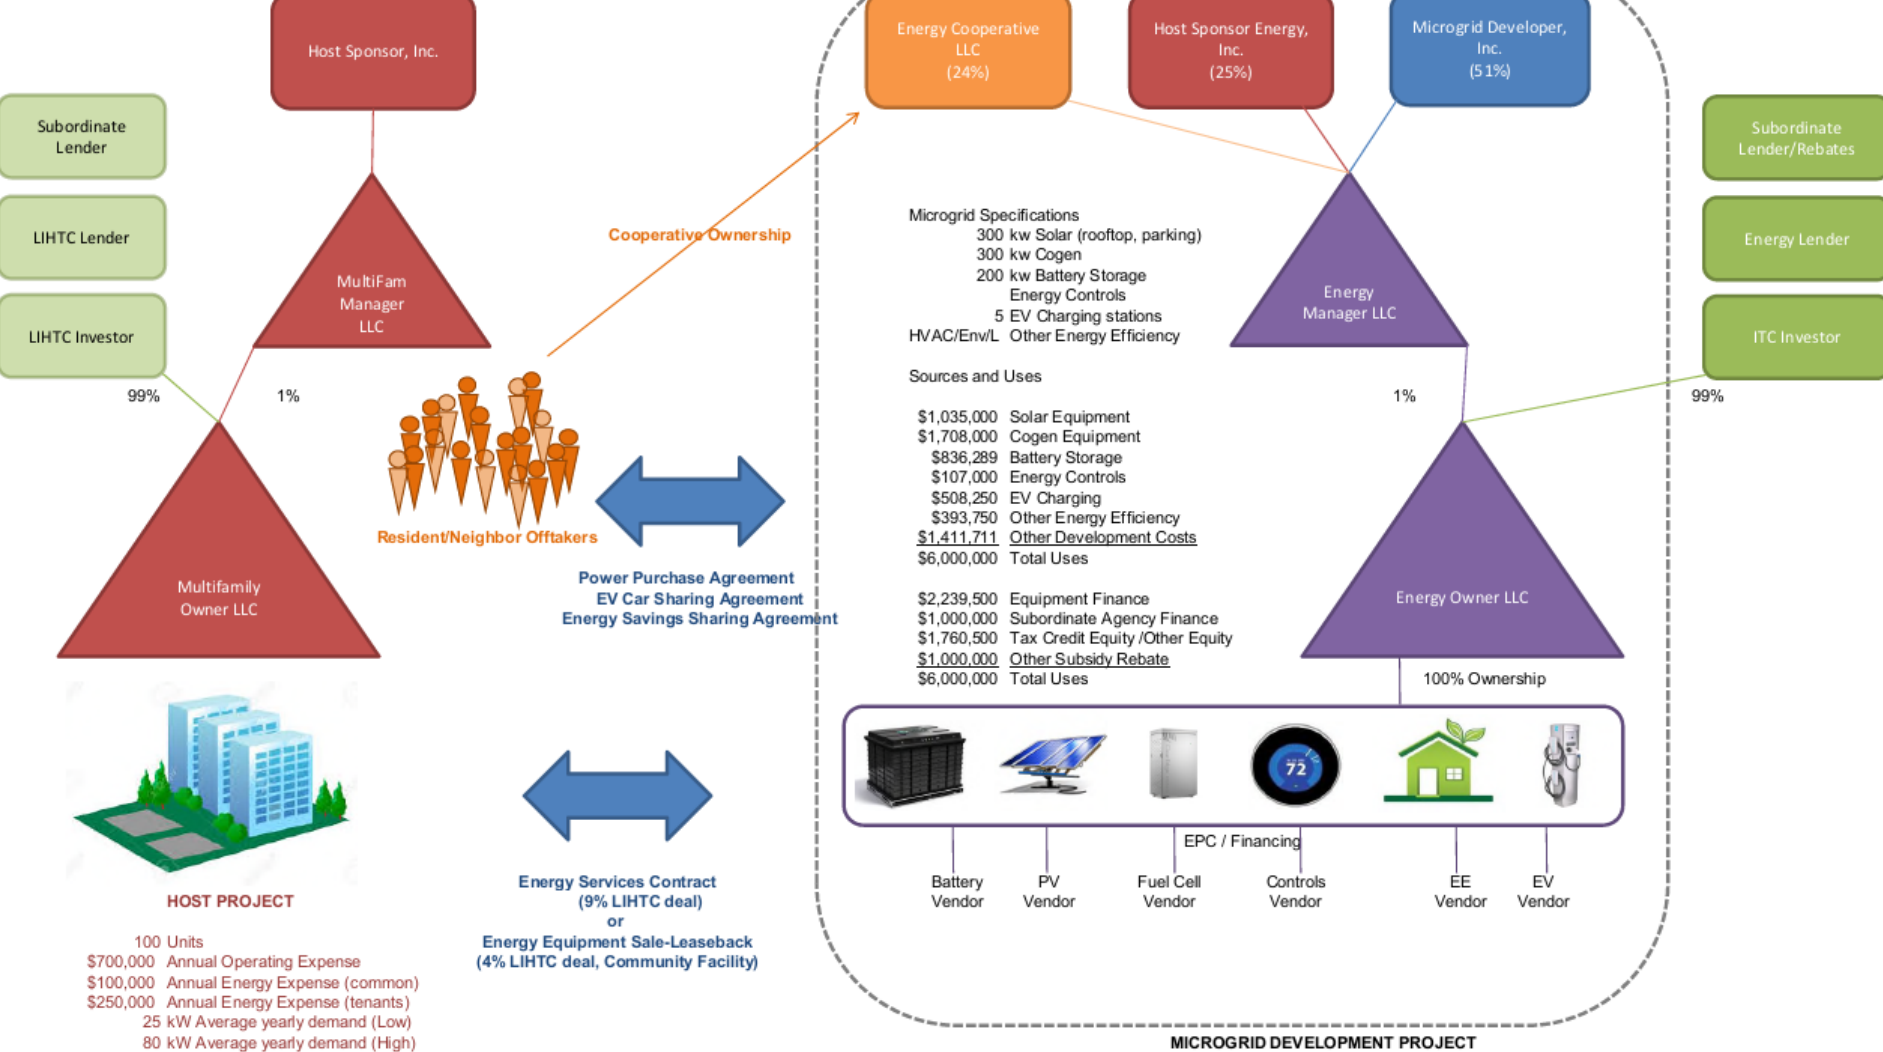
Host Sponsor, Inc.

Subordinate Lender

LIHTC Lender

LIHTC Investor

MultiFam Manager LLC

99%

1%

Multifamily Owner LLC

Cooperative Ownership

Resident/Neighbor Offtakers

Power Purchase Agreement
EV Car Sharing Agreement
Energy Savings Sharing Agreement

HOST PROJECT

100 Units
$700,000 Annual Operating Expense
$100,000 Annual Energy Expense (common)
$250,000 Annual Energy Expense (tenants)
25 kW Average yearly demand (Low)
80 kW Average yearly demand (High)

Energy Services Contract
(9% LIHTC deal)
or
Energy Equipment Sale-Leaseback
(4% LIHTC deal, Community Facility)

Energy Cooperative LLC
(24%)

Host Sponsor Energy, Inc.
(25%)

Microgrid Developer, Inc.
(51%)

Microgrid Specifications
300 kw Solar (rooftop, parking)
300 kw Cogen
200 kw Battery Storage
Energy Controls
5 EV Charging stations
HVAC/Env/L Other Energy Efficiency

Sources and Uses

$1,035,000 Solar Equipment
$1,708,000 Cogen Equipment
$836,289 Battery Storage
$107,000 Energy Controls
$508,250 EV Charging
$393,750 Other Energy Efficiency
$1,411,711 Other Development Costs
$6,000,000 Total Uses

$2,239,500 Equipment Finance
$1,000,000 Subordinate Agency Finance
$1,760,500 Tax Credit Equity /Other Equity
$1,000,000 Other Subsidy Rebate
$6,000,000 Total Uses

Energy Manager LLC

Subordinate Lender/Rebates

Energy Lender

ITC Investor

1%

99%

Energy Owner LLC

100% Ownership

72

EPC / Financing

Battery Vendor

PV Vendor

Fuel Cell Vendor

Controls Vendor

EE Vendor

EV Vendor

MICROGRID DEVELOPMENT PROJECT